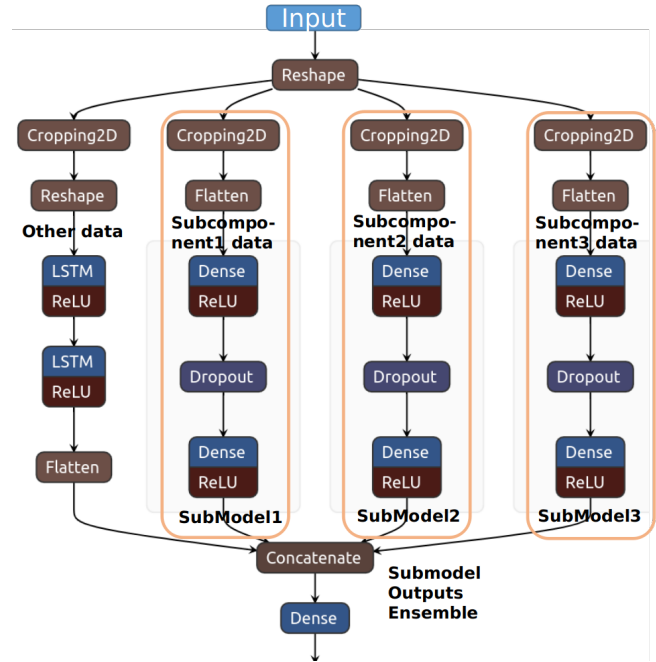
Input

Reshape

Cropping2D

Reshape

Other data

LSTM
ReLU

LSTM
ReLU

Flatten

Cropping2D

Flatten

Subcomponent1 data

Dense
ReLU

Dropout

Dense
ReLU

SubModel1

Cropping2D

Flatten

Subcomponent2 data

Dense
ReLU

Dropout

Dense
ReLU

SubModel2

Cropping2D

Flatten

Subcomponent3 data

Dense
ReLU

Dropout

Dense
ReLU

SubModel3

Concatenate

Submodel Outputs Ensemble

Dense